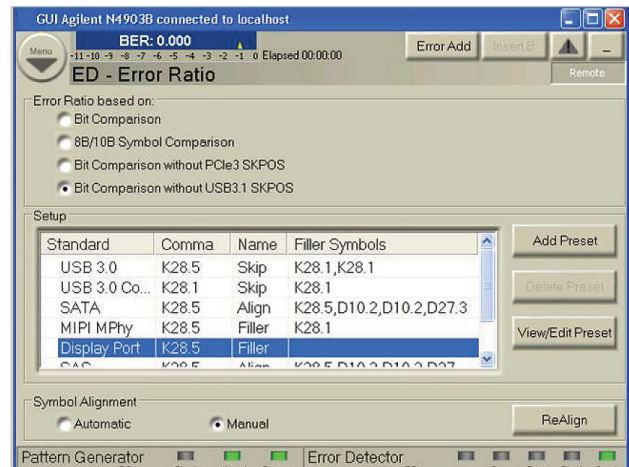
GUI Agilent N4903B connected to localhost

Menu

BER: 0.000

-11 -10 -9 -8 -7 -6 -5 -4 -3 -2 -1 0 Elapsed 00:00:00

Error Add

Insert B

Remote

ED - Error Ratio

Error Ratio based on:

Bit Comparison

8B/10B Symbol Comparison

Bit Comparison without PCIe3 SKPOS

Bit Comparison without USB3.1 SKPOS

Setup

| Standard | Comma | Name | Filler Symbols |
|---|---|---|---|
| USB 3.0 | K28.5 | Skip | K28.1,K28.1 |
| USB 3.0 Co... | K28.1 | Skip | K28.1 |
| SATA | K28.5 | Align | K28.5,D10.2,D10.2,D27.3 |
| MIPI MPhy | K28.5 | Filler | K28.1 |
| Display Port | K28.5 | Filler | |
| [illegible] | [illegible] | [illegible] | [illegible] |

Add Preset

Delete Preset

View/Edit Preset

Symbol Alignment

Automatic

Manual

ReAlign

Pattern Generator

Error Detector